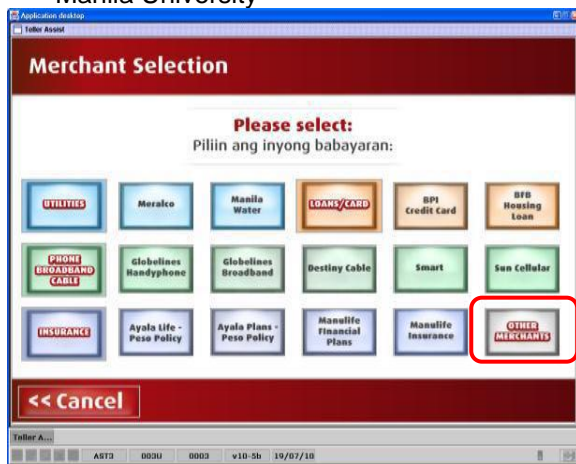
Manila University

Application desktop

Teller Assist

Merchant Selection

Please select:
Piliin ang inyong babayaran:

UTILITIES
Meralco
Manila Water
LOANS/CARD
BPI Credit Card
BFB Housing Loan

PHONE BROADBAND CABLE
Globelines Handyphone
Globelines Broadband
Destiny Cable
Smart
Sun Cellular

INSURANCE
Ayala Life - Peso Policy
Ayala Plans - Peso Policy
Manulife Financial Plans
Manulife Insurance
OTHER MERCHANTS

<< Cancel

Teller A...

AST3 003U 0003 v10-5b 19/07/10